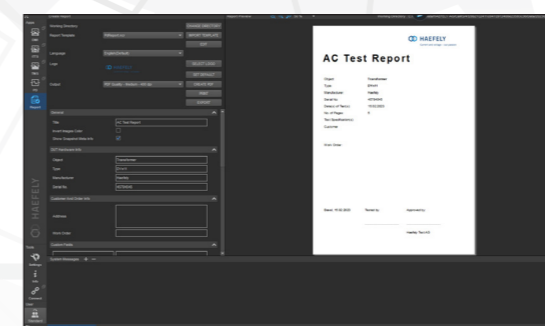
AC Test Report

HAEFELY

Object
Type
Manufacturer
Serial No.
Date(s) of Test(s)
No. of Pages
Test Specification(s)
Customer

Work Order

Dated
Tested by
Approved by

Haefely Test AG

General
Title
AC Test Report

HAEFELY

Report
Settings
Connect
Documents